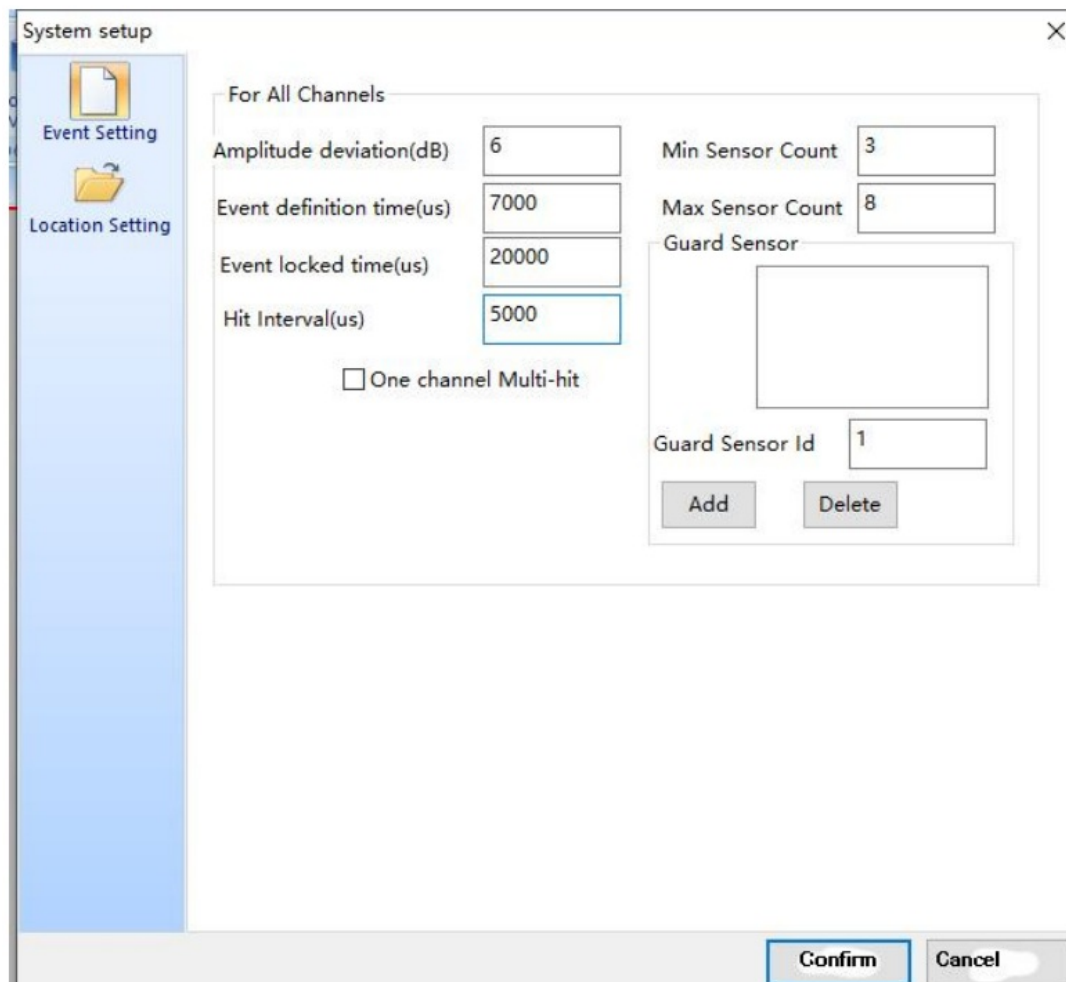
System setup
×

Event Setting

Location Setting

For All Channels

Amplitude deviation(dB) 6

Event definition time(us) 7000

Event locked time(us) 20000

Hit Interval(us) 5000

One channel Multi-hit

Min Sensor Count 3

Max Sensor Count 8

Guard Sensor

Guard Sensor Id 1

Add

Delete

Confirm

Cancel